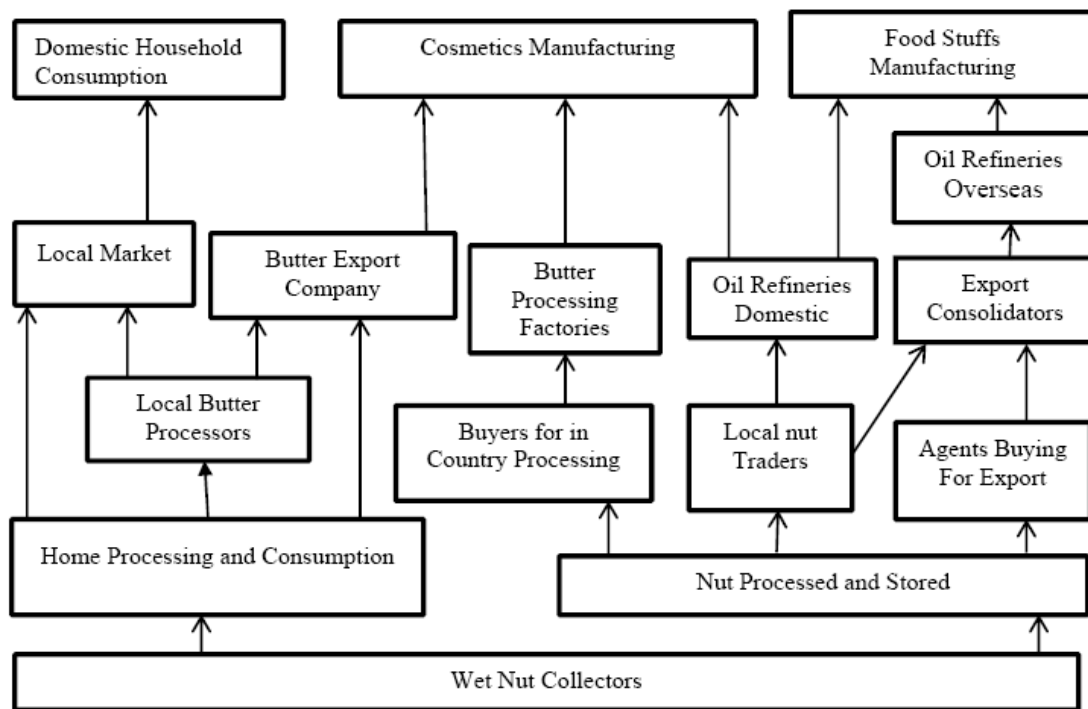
Domestic Household Consumption

Cosmetics Manufacturing

Food Stuffs Manufacturing

Oil Refineries Overseas

Local Market

Butter Export Company

Butter Processing Factories

Oil Refineries Domestic

Export Consolidators

Local Butter Processors

Buyers for in Country Processing

Local nut Traders

Agents Buying For Export

Home Processing and Consumption

Nut Processed and Stored

Wet Nut Collectors